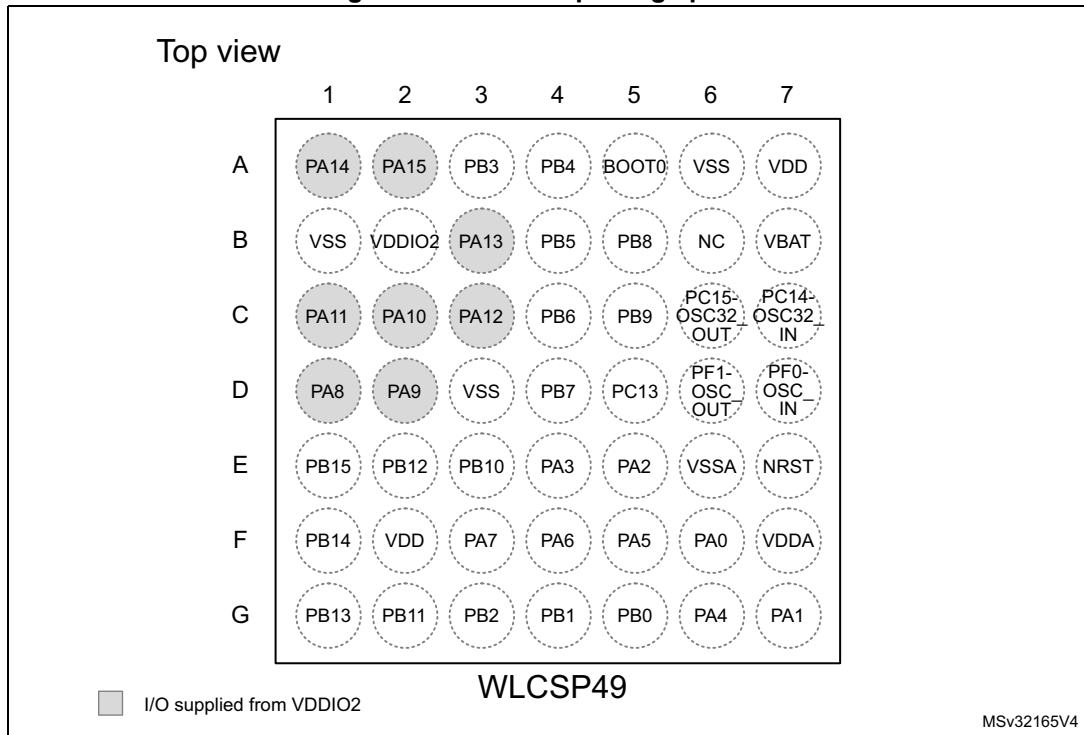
Top view

| | 1 | 2 | 3 | 4 | 5 | 6 | 7 |
|---|---|---|---|---|---|---|---|
| A | PA14 | PA15 | PB3 | PB4 | BOOT0 | VSS | VDD |
| B | VSS | VDDIO2 | PA13 | PB5 | PB8 | NC | VBAT |
| C | PA11 | PA10 | PA12 | PB6 | PB9 | PC15-OSC32_OUT | PC14-OSC32_IN |
| D | PA8 | PA9 | VSS | PB7 | PC13 | PF1-OSC_OUT | PF0-OSC_IN |
| E | PB15 | PB12 | PB10 | PA3 | PA2 | VSSA | NRST |
| F | PB14 | VDD | PA7 | PA6 | PA5 | PA0 | VDDA |
| G | PB13 | PB11 | PB2 | PB1 | PB0 | PA4 | PA1 |

WLCSP49

I/O supplied from VDDIO2

MSv32165V4